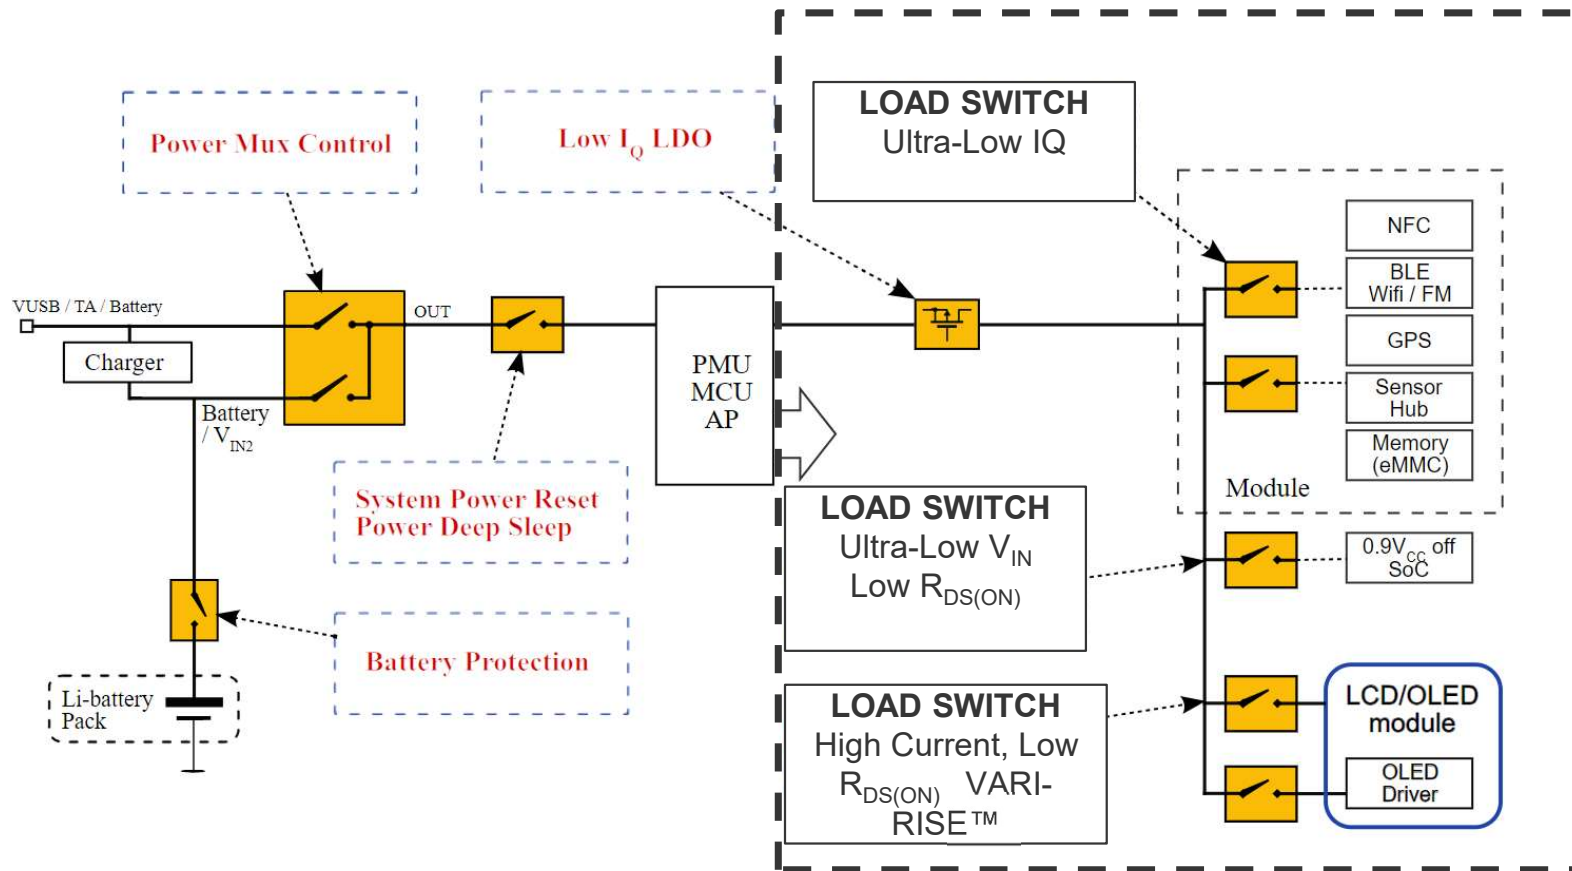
Power Mux Control

Low $I_Q$ LDO

LOAD SWITCH
Ultra-Low IQ

VUSB / TA / Battery

Charger

OUT

Battery / $V_{IN2}$

PMU
MCU
AP

NFC

BLE
Wifi / FM

GPS

Sensor
Hub

Memory
(eMMC)

Module

System Power Reset
Power Deep Sleep

LOAD SWITCH
Ultra-Low $V_{IN}$
Low $R_{DS(ON)}$

$0.9V_{CC}$ off
SoC

Battery Protection

Li-battery
Pack

LOAD SWITCH
High Current, Low $R_{DS(ON)}$ VARI-RISE™

LCD/OLED
module

OLED
Driver